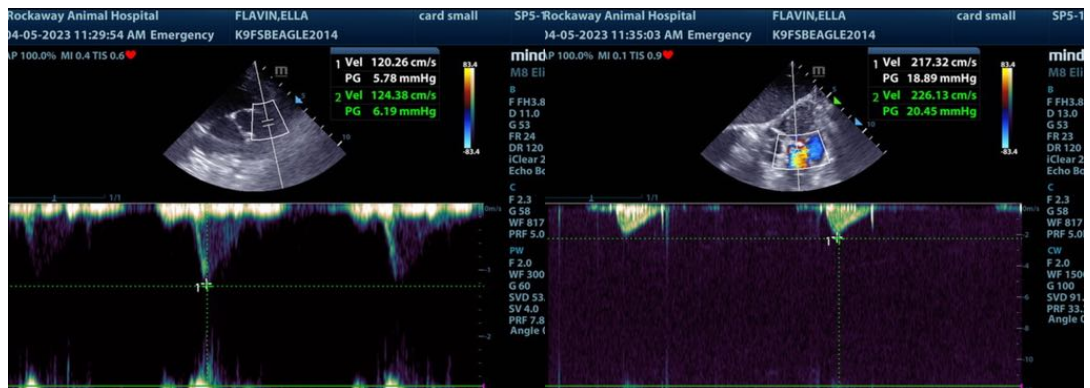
Rockaway Animal Hospital FLAVIN,ELLA card small SP5-
04-05-2023 11:29:54 AM Emergency K9FSBEAGLE2014
AP 100.0% MI 0.4 TIS 0.6

1 Vel 120.26 cm/s
PG 5.78 mmHg
2 Vel 124.38 cm/s
PG 6.19 mmHg

83.4
-83.4

mind
M8 Eli
B
F FH3.8
D 11.0
G 53
FR 24
DR 120
iClear 2
Echo Bo
C
F 2.3
G 58
WF 817
PRF 5.0
PW
F 2.0
WF 300
G 60
SVD 53.
SV 4.0
PRF 7.8
Angle

1/1
0m/s
-2

Rockaway Animal Hospital FLAVIN,ELLA card small SP5-1
04-05-2023 11:35:03 AM Emergency K9FSBEAGLE2014
AP 100.0% MI 0.1 TIS 0.9

1 Vel 217.32 cm/s
PG 18.89 mmHg
2 Vel 226.13 cm/s
PG 20.45 mmHg

83.4
-83.4

mind
M8 Eli
B
F FH3.8
D 13.0
G 53
FR 23
DR 120
iClear 2
Echo Bo
C
F 2.3
G 58
WF 817
PRF 5.0
CW
F 2.0
WF 1500
G 100
SVD 91.
PRF 33.
Angle

0m/s
-2
-4
-6
-8
-10